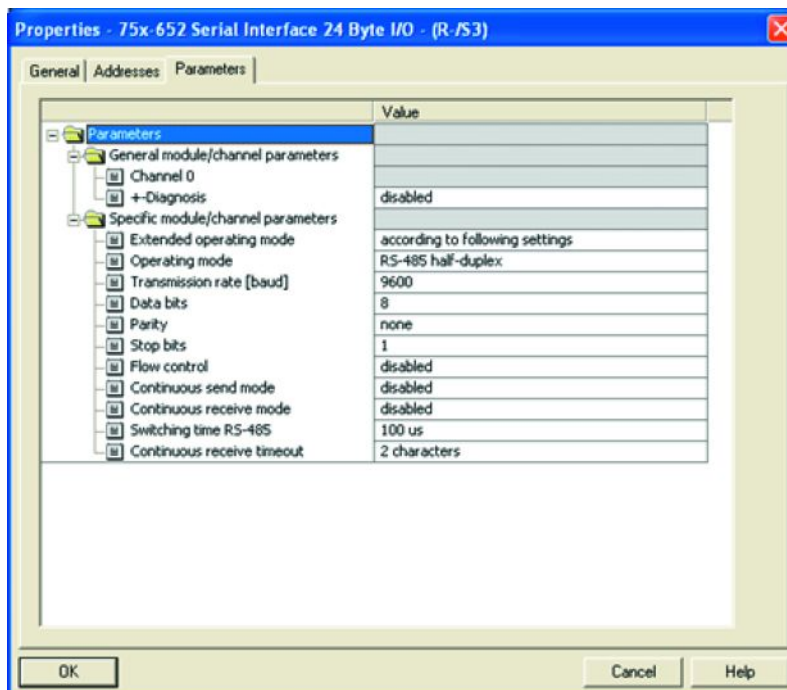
Properties - 75x-652 Serial Interface 24 Byte I/O - (R-/S3)

General | Addresses | Parameters

| | Value |
|---|---|
| Parameters | |
| General module/channel parameters | |
| Channel 0 | |
| +-Diagnosis | disabled |
| Specific module/channel parameters | |
| Extended operating mode | according to following settings |
| Operating mode | RS-485 half-duplex |
| Transmission rate [baud] | 9600 |
| Data bits | 8 |
| Parity | none |
| Stop bits | 1 |
| Flow control | disabled |
| Continuous send mode | disabled |
| Continuous receive mode | disabled |
| Switching time RS-485 | 100 us |
| Continuous receive timeout | 2 characters |

OK

Cancel

Help